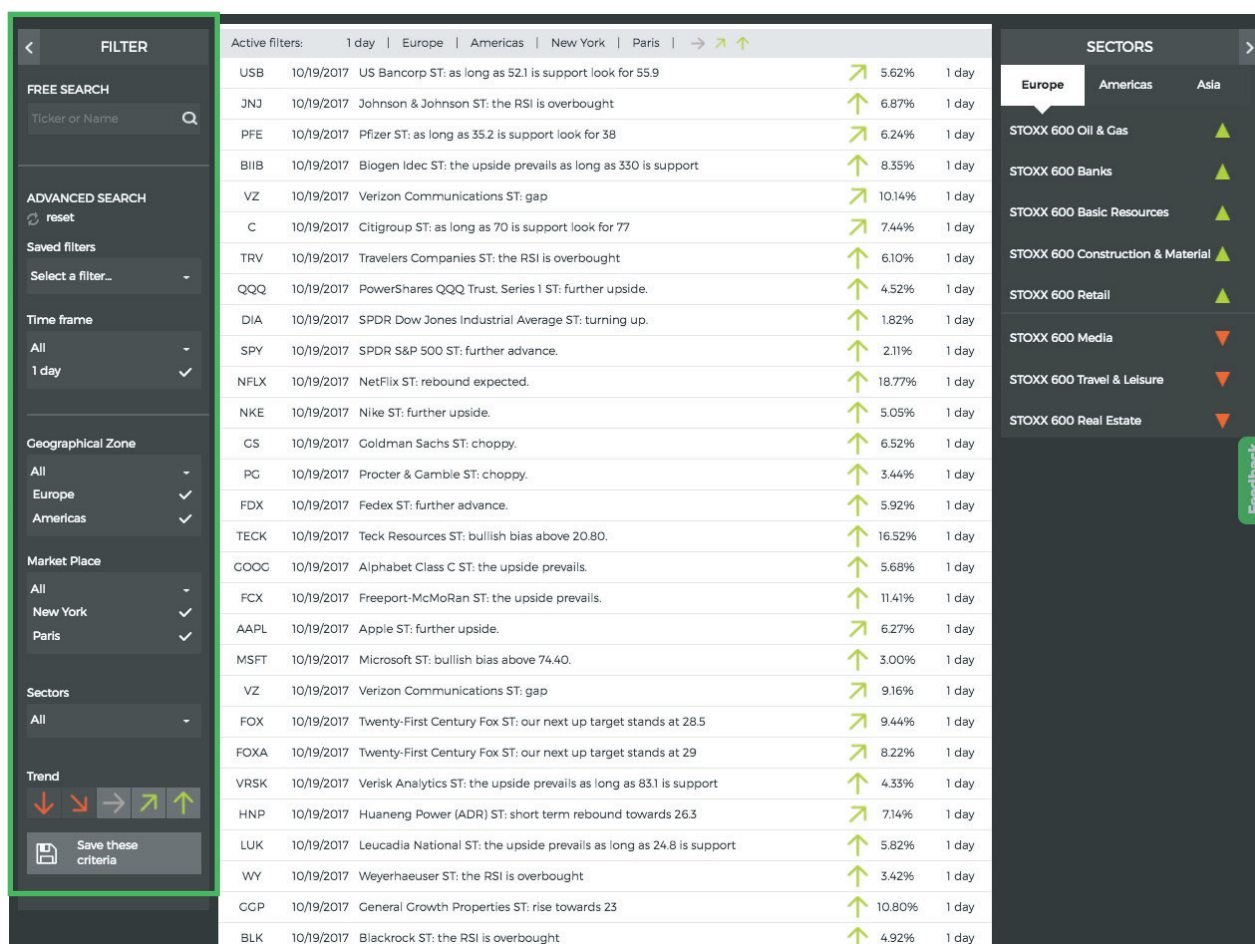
FILTER

FREE SEARCH

Ticker or Name

ADVANCED SEARCH

reset

Saved filters

Select a filter...

Time frame

All

1 day

Geographical Zone

All

Europe

Americas

Market Place

All

New York

Paris

Sectors

All

Trend

Save these criteria

Active filters: 1 day | Europe | Americas | New York | Paris |

| USB | 10/19/2017 | US Bancorp ST: as long as 52.1 is support look for 55.9 | 5.62% | 1 day |
|---|---|---|---|---|
| JNJ | 10/19/2017 | Johnson & Johnson ST: the RSI is overbought | 6.87% | 1 day |
| PFE | 10/19/2017 | Pfizer ST: as long as 35.2 is support look for 38 | 6.24% | 1 day |
| BIIB | 10/19/2017 | Biogen Idec ST: the upside prevails as long as 330 is support | 8.35% | 1 day |
| VZ | 10/19/2017 | Verizon Communications ST: gap | 10.14% | 1 day |
| C | 10/19/2017 | Citigroup ST: as long as 70 is support look for 77 | 7.44% | 1 day |
| TRV | 10/19/2017 | Travelers Companies ST: the RSI is overbought | 6.10% | 1 day |
| QQQ | 10/19/2017 | PowerShares QQQ Trust, Series 1 ST: further upside. | 4.52% | 1 day |
| DIA | 10/19/2017 | SPDR Dow Jones Industrial Average ST: turning up. | 1.82% | 1 day |
| SPY | 10/19/2017 | SPDR S&P 500 ST: further advance. | 2.11% | 1 day |
| NFLX | 10/19/2017 | NetFlix ST: rebound expected. | 18.77% | 1 day |
| NKE | 10/19/2017 | Nike ST: further upside. | 5.05% | 1 day |
| GS | 10/19/2017 | Goldman Sachs ST: choppy. | 6.52% | 1 day |
| PG | 10/19/2017 | Procter & Gamble ST: choppy. | 3.44% | 1 day |
| FDX | 10/19/2017 | Fedex ST: further advance. | 5.92% | 1 day |
| TECK | 10/19/2017 | Teck Resources ST: bullish bias above 20.80. | 16.52% | 1 day |
| GOOG | 10/19/2017 | Alphabet Class C ST: the upside prevails. | 5.68% | 1 day |
| FCX | 10/19/2017 | Freeport-McMoRan ST: the upside prevails. | 11.41% | 1 day |
| AAPL | 10/19/2017 | Apple ST: further upside. | 6.27% | 1 day |
| MSFT | 10/19/2017 | Microsoft ST: bullish bias above 74.40. | 3.00% | 1 day |
| VZ | 10/19/2017 | Verizon Communications ST: gap | 9.16% | 1 day |
| FOX | 10/19/2017 | Twenty-First Century Fox ST: our next up target stands at 28.5 | 9.44% | 1 day |
| FOXA | 10/19/2017 | Twenty-First Century Fox ST: our next up target stands at 29 | 8.22% | 1 day |
| VRSK | 10/19/2017 | Verisk Analytics ST: the upside prevails as long as 83.1 is support | 4.33% | 1 day |
| HNP | 10/19/2017 | Huaneng Power (ADR) ST: short term rebound towards 26.3 | 7.14% | 1 day |
| LUK | 10/19/2017 | Leucadia National ST: the upside prevails as long as 24.8 is support | 5.82% | 1 day |
| WY | 10/19/2017 | Weyerhaeuser ST: the RSI is overbought | 3.42% | 1 day |
| GGP | 10/19/2017 | General Growth Properties ST: rise towards 23 | 10.80% | 1 day |
| BLK | 10/19/2017 | Blackrock ST: the RSI is overbought | 4.92% | 1 day |

SECTORS

Europe Americas Asia

STOXX 600 Oil & Gas

STOXX 600 Banks

STOXX 600 Basic Resources

STOXX 600 Construction & Material

STOXX 600 Retail

STOXX 600 Media

STOXX 600 Travel & Leisure

STOXX 600 Real Estate

Feedback